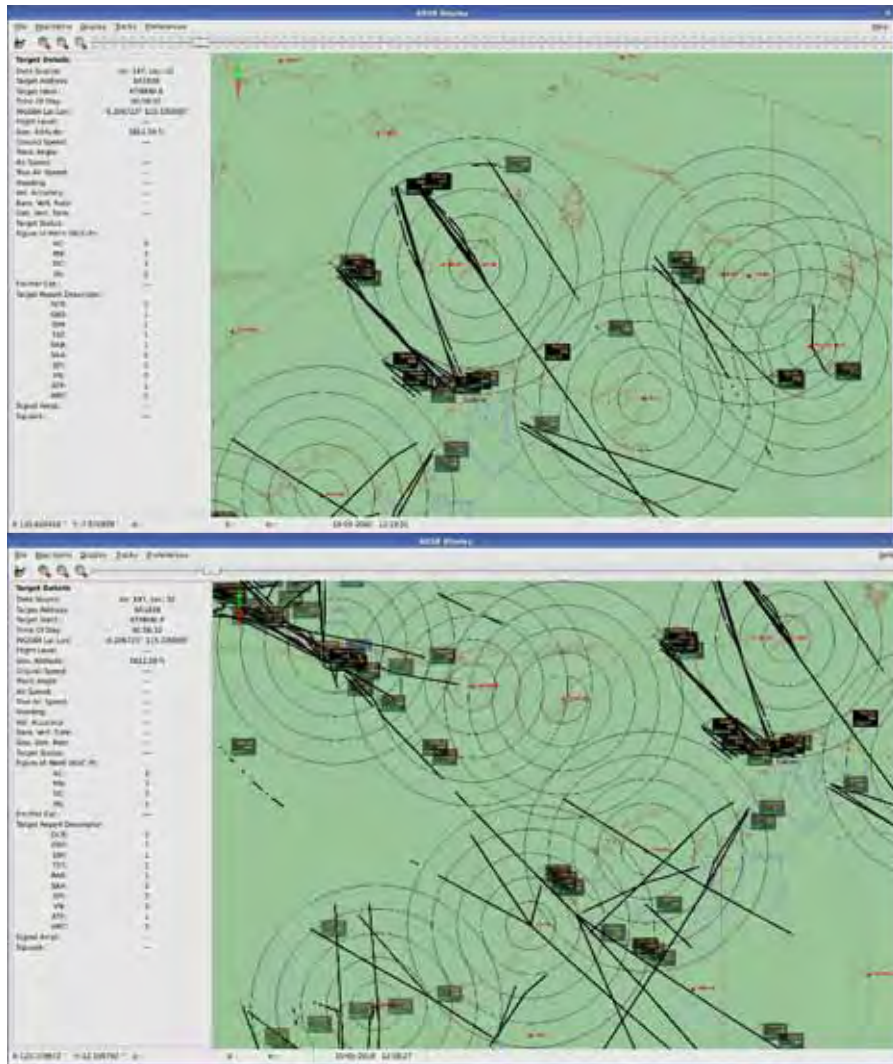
ADSB Display

File Operations Display Tracks Preferences

Target Details

Data Source: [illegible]
Target Address: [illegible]
Target Ident: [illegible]
Time Of Day: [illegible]
WGS84 Lat Lon: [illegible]
Flight Level: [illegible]
Geo. Altitude: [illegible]
Ground Speed: —
Track Angle: —
Air Speed: —
True Air Speed: —
Heading: —
Vel. Accuracy: —
Baro. Vert. Rate: —
Geo. Vert. Rate: —
Target Status: —
Figure of Merit (ACL.P):
AC: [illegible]
MN: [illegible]
DC: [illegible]
PA: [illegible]
Emitter Cat.: —
Target Report Descriptor:
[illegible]
Signal Ampl.: —
Squawk: —

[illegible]

ADSB Display

File Operations Display Tracks Preferences

Target Details

Data Source: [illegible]
Target Address: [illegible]
Target Ident: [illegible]
Time Of Day: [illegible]
WGS84 Lat Lon: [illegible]
Flight Level: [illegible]
Geo. Altitude: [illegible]
Ground Speed: —
Track Angle: —
Air Speed: —
True Air Speed: —
Heading: —
Vel. Accuracy: —
Baro. Vert. Rate: —
Geo. Vert. Rate: —
Target Status: —
Figure of Merit (ACL.P):
AC: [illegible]
MN: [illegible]
DC: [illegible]
PA: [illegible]
Emitter Cat.: —
Target Report Descriptor:
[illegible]
Signal Ampl.: —
Squawk: —

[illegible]